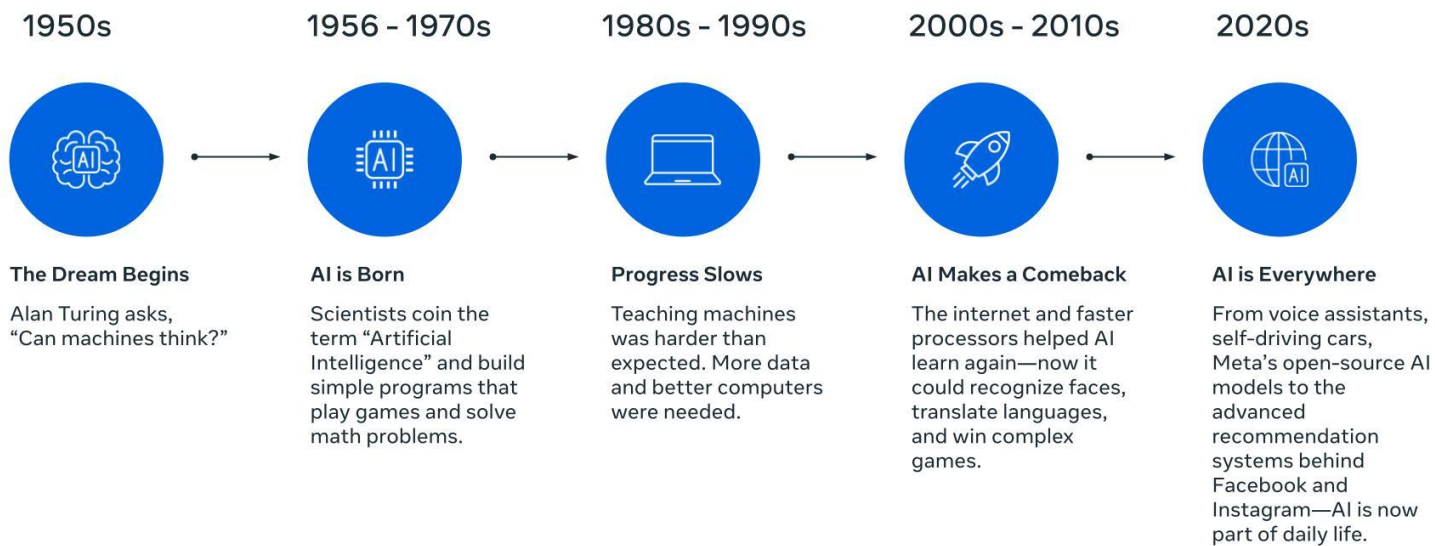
1950s

AI

The Dream Begins

Alan Turing asks, "Can machines think?"

1956 - 1970s

AI

AI is Born

Scientists coin the term "Artificial Intelligence" and build simple programs that play games and solve math problems.

1980s - 1990s

Progress Slows

Teaching machines was harder than expected. More data and better computers were needed.

2000s - 2010s

AI Makes a Comeback

The internet and faster processors helped AI learn again—now it could recognize faces, translate languages, and win complex games.

2020s

AI

AI is Everywhere

From voice assistants, self-driving cars, Meta's open-source AI models to the advanced recommendation systems behind Facebook and Instagram—AI is now part of daily life.